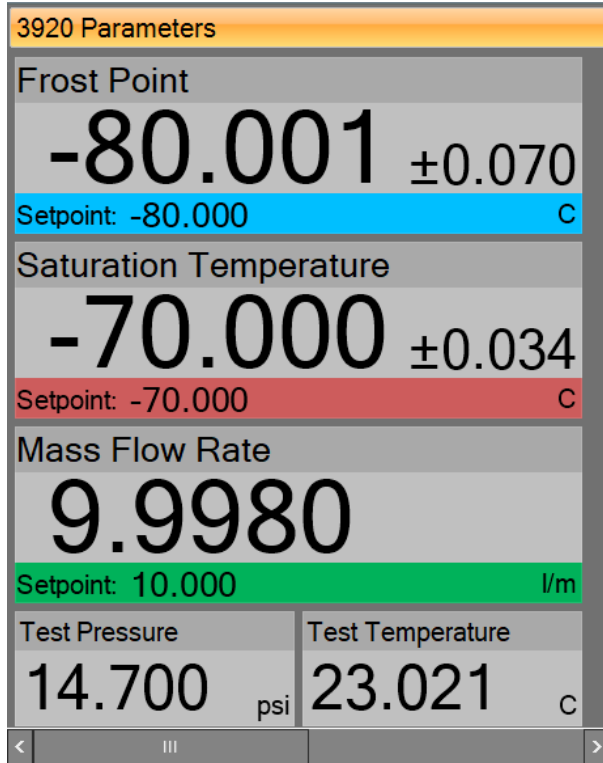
3920 Parameters

Frost Point
-80.001 ±0.070
Setpoint: -80.000 C

Saturation Temperature
-70.000 ±0.034
Setpoint: -70.000 C

Mass Flow Rate
9.9980
Setpoint: 10.000 l/m

Test Pressure
14.700 psi

Test Temperature
23.021 C